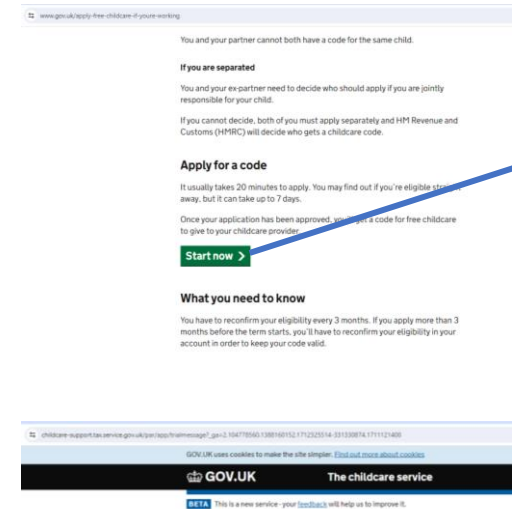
www.gov.uk/apply-free-childcare-if-youre-working

You and your partner cannot both have a code for the same child.

If you are separated

You and your ex-partner need to decide who should apply if you are jointly responsible for your child.

If you cannot decide, both of you must apply separately and HM Revenue and Customs (HMRC) will decide who gets a childcare code.

Apply for a code

It usually takes 20 minutes to apply. You may find out if you're eligible str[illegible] away, but it can take up to 7 days.

Once your application has been approved, you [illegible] get a code for free childcare to give to your childcare provider.

Start now >

What you need to know

You have to reconfirm your eligibility every 3 months. If you apply more than 3 months before the term starts, you'll have to reconfirm your eligibility in your account in order to keep your code valid.

childcare-support.tax.service.gov.uk/par/app/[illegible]

GOV.UK uses cookies to make the site simpler. Find out more about cookies

GOV.UK

The childcare service

BETA This is a new service - your feedback will help us to improve it.